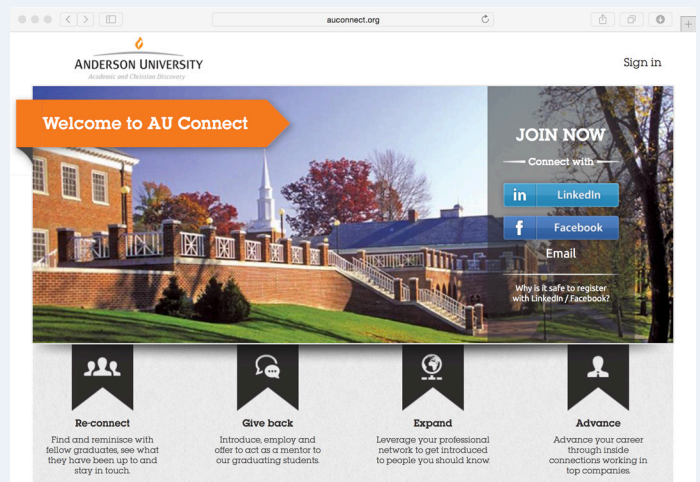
auconnect.org

ANDERSON UNIVERSITY
Academic and Christian Discovery

Sign in

Welcome to AU Connect

JOIN NOW

Connect with

in LinkedIn

f Facebook

Email

Why is it safe to register with LinkedIn / Facebook?

Re-connect
Find and reminisce with fellow graduates, see what they have been up to and stay in touch.

Give back
Introduce, employ and offer to act as a mentor to our graduating students.

Expand
Leverage your professional network to get introduced to people you should know.

Advance
Advance your career through inside connections working in top companies.